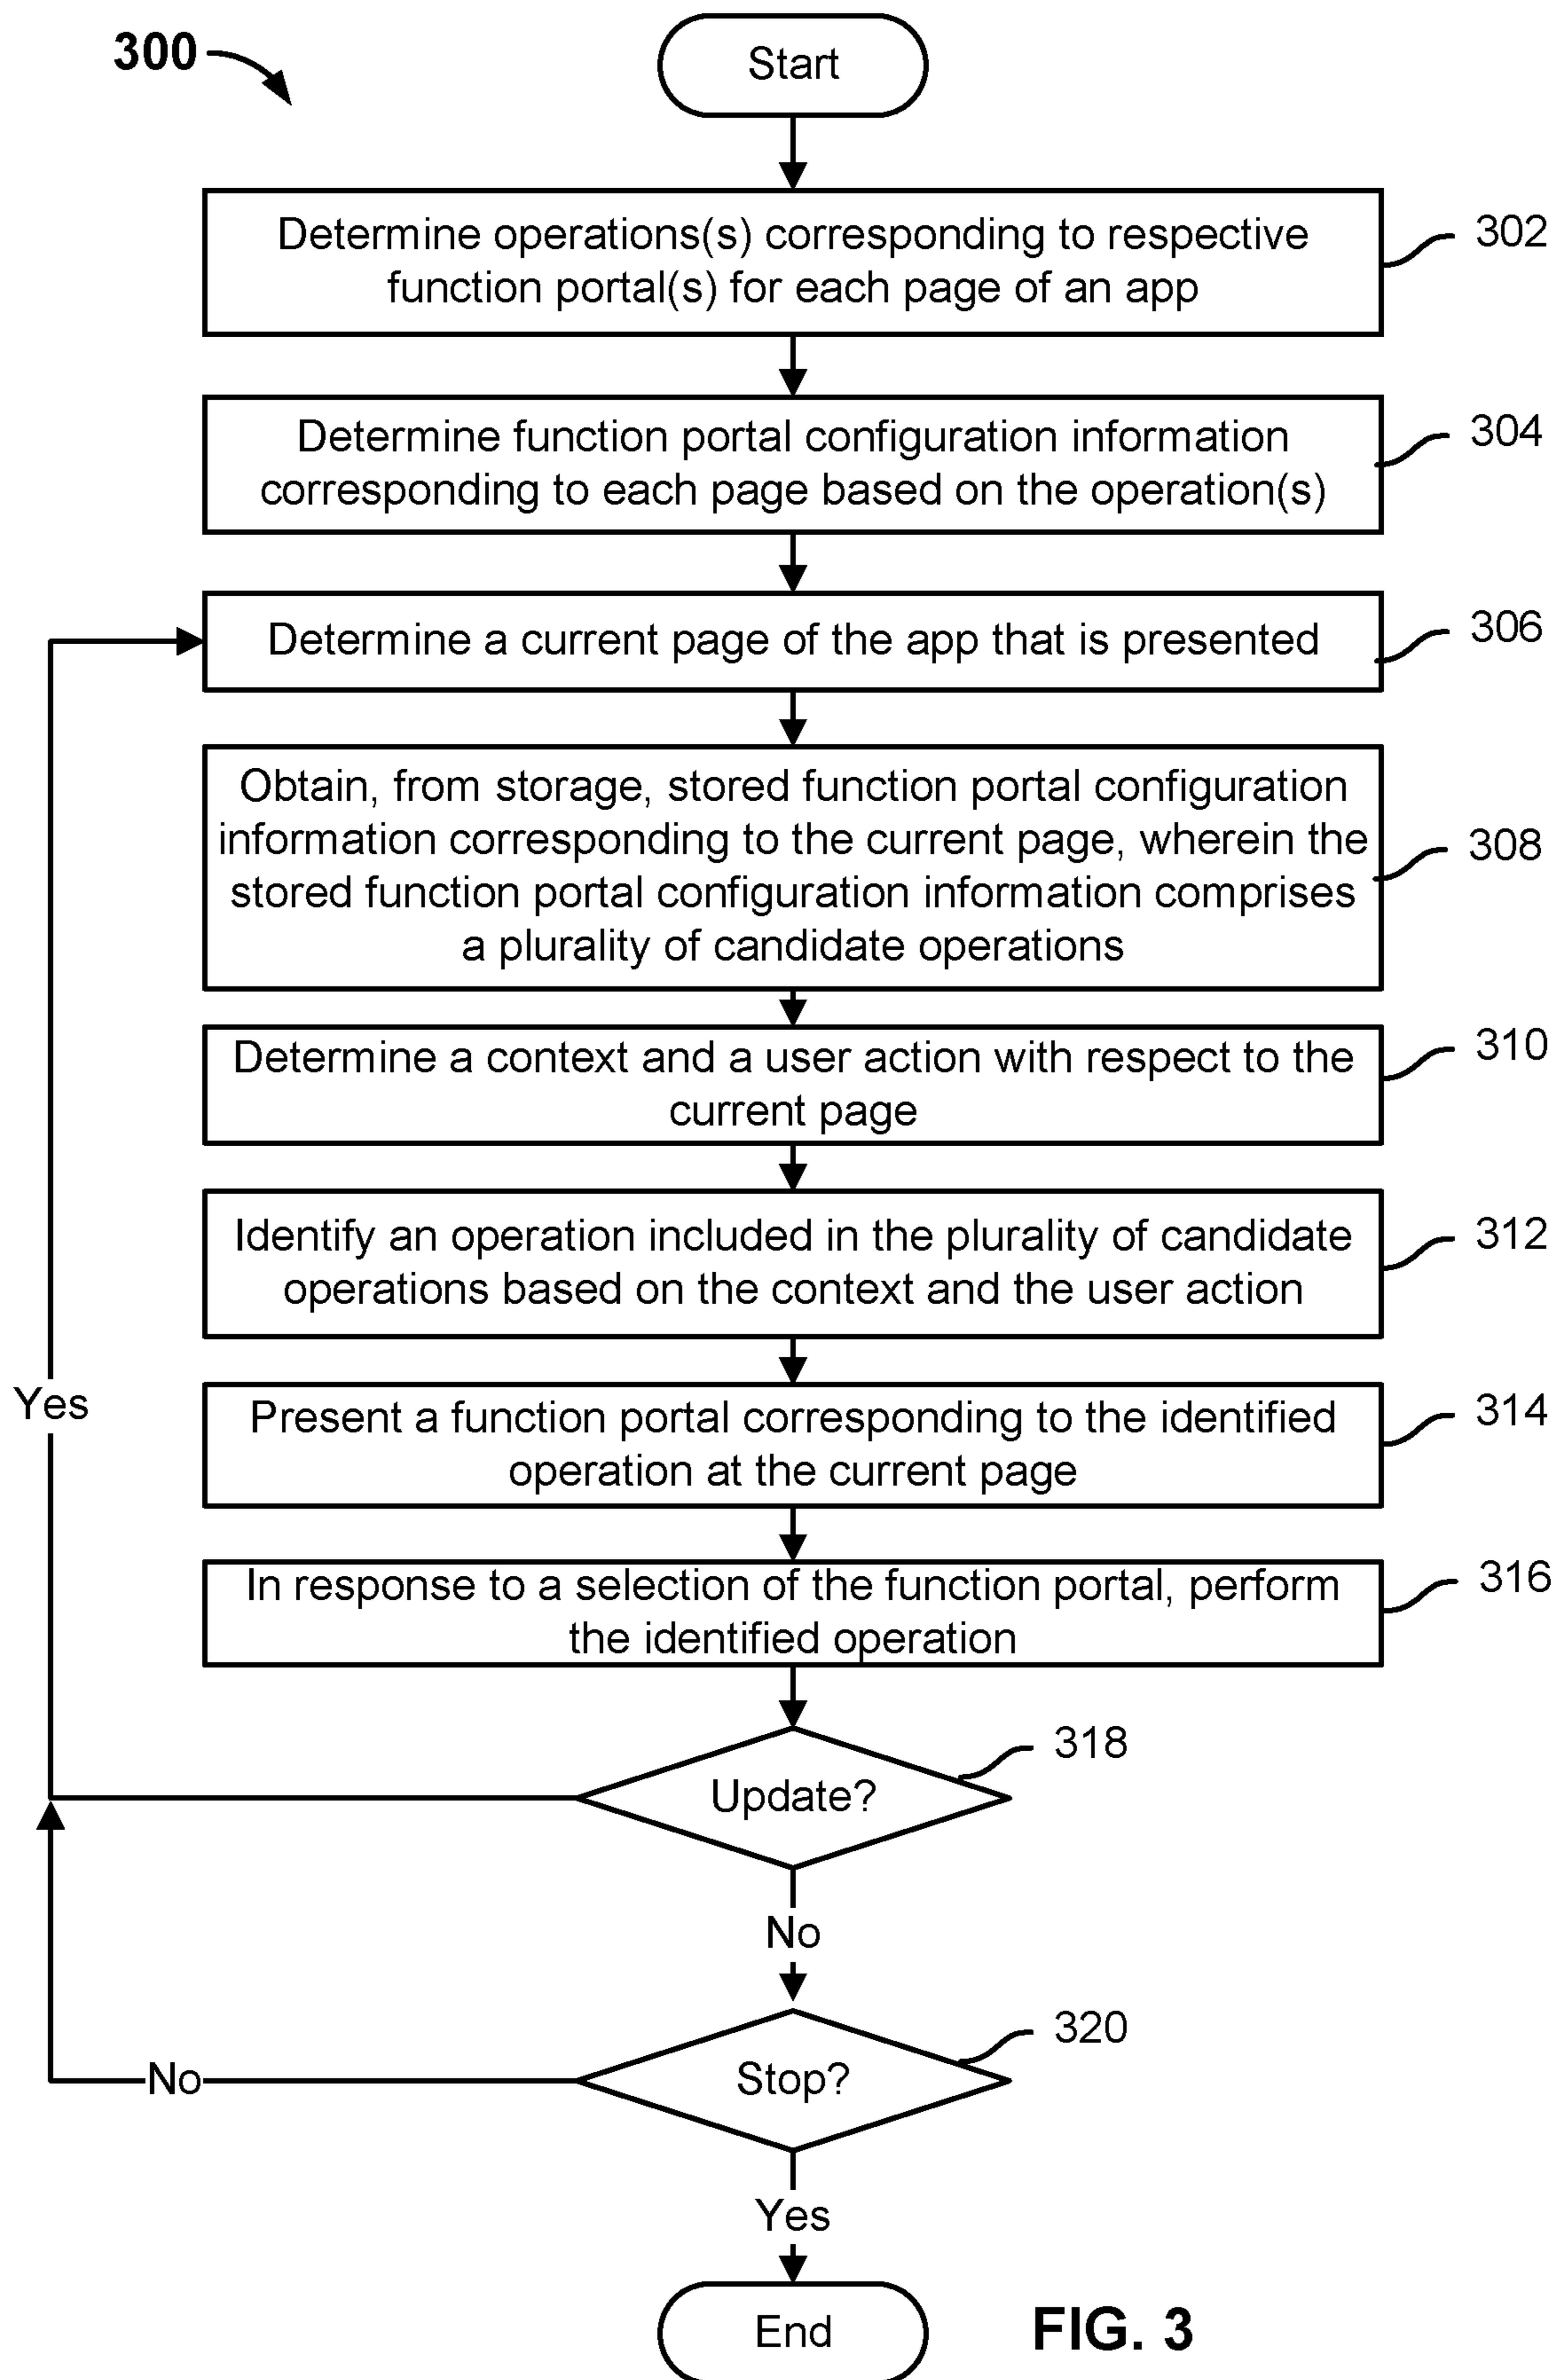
300

Start

Determine operations(s) corresponding to respective function portal(s) for each page of an app

302

Determine function portal configuration information corresponding to each page based on the operation(s)

304

Determine a current page of the app that is presented

306

Obtain, from storage, stored function portal configuration information corresponding to the current page, wherein the stored function portal configuration information comprises a plurality of candidate operations

308

Determine a context and a user action with respect to the current page

310

Identify an operation included in the plurality of candidate operations based on the context and the user action

312

Present a function portal corresponding to the identified operation at the current page

314

In response to a selection of the function portal, perform the identified operation

316

Yes

Update?

318

No

Stop?

320

No

Yes

End

FIG. 3